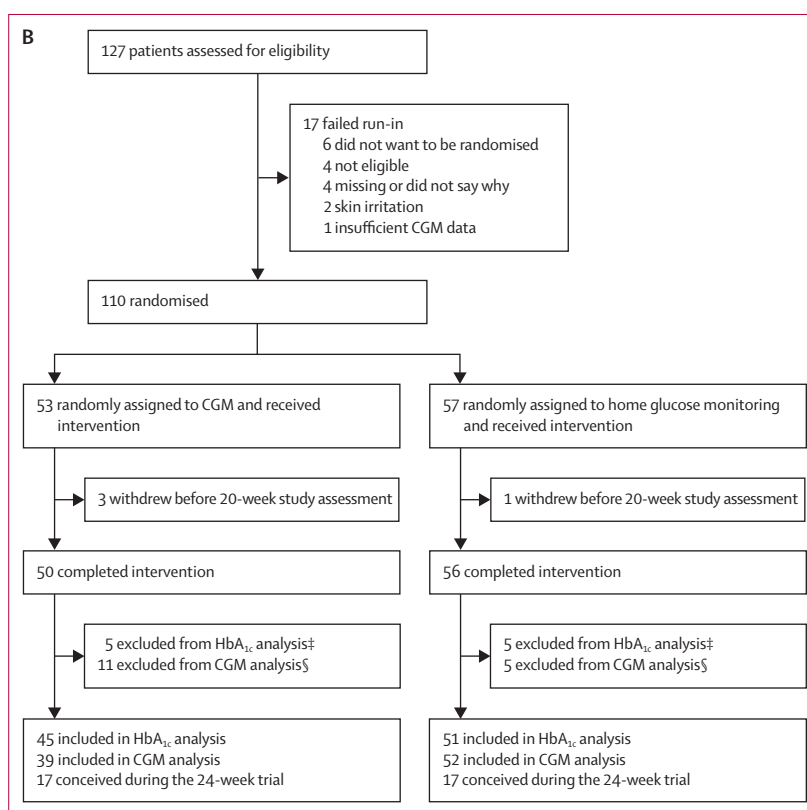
B

127 patients assessed for eligibility

17 failed run-in
6 did not want to be randomised
4 not eligible
4 missing or did not say why
2 skin irritation
1 insufficient CGM data

110 randomised

53 randomly assigned to CGM and received intervention

3 withdrew before 20-week study assessment

50 completed intervention

5 excluded from $HbA_{1c}$ analysis‡
11 excluded from CGM analysis§

45 included in $HbA_{1c}$ analysis
39 included in CGM analysis
17 conceived during the 24-week trial

57 randomly assigned to home glucose monitoring and received intervention

1 withdrew before 20-week study assessment

56 completed intervention

5 excluded from $HbA_{1c}$ analysis‡
5 excluded from CGM analysis§

51 included in $HbA_{1c}$ analysis
52 included in CGM analysis
17 conceived during the 24-week trial